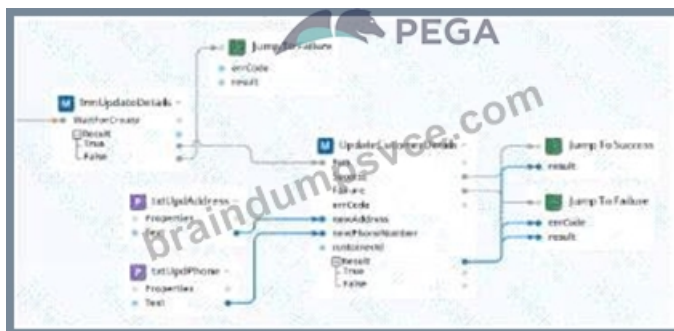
PEGA

Jump To Failure
errCode
result

ImmUpdateDetails
WaitforCreate
Result
True
False

braindumpsvce.com

UpdateCustomerDetails
Run
Success
Failure
errCode
newAddress
newPhoneNumber
customerId
Result
True
False

Jump To Success
result

Jump To Failure
errCode
result

txtUpdAddress
Properties
Text

txtUpdPhone
Properties
Text